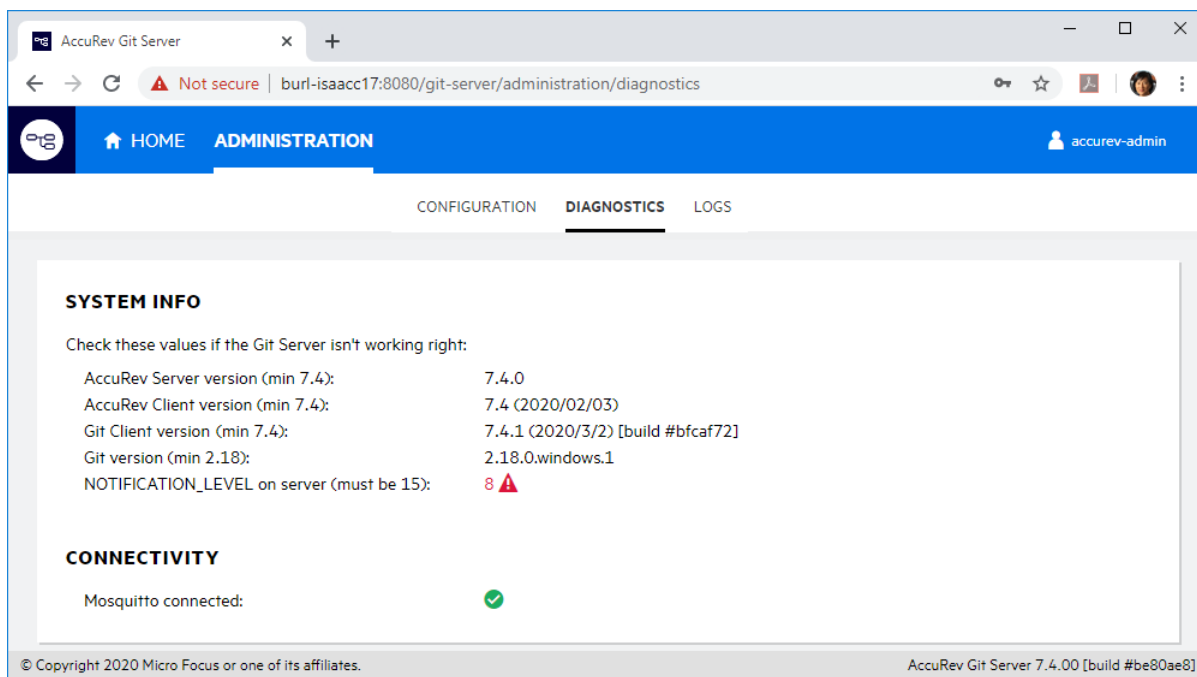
AccuRev Git Server ×
+

Not secure | burl-isaacc17:8080/git-server/administration/diagnostics

HOME ADMINISTRATION accurev-admin

CONFIGURATION DIAGNOSTICS LOGS

SYSTEM INFO

Check these values if the Git Server isn't working right:

| | |
|---|---|
| AccuRev Server version (min 7.4): | 7.4.0 |
| AccuRev Client version (min 7.4): | 7.4 (2020/02/03) |
| Git Client version (min 7.4): | 7.4.1 (2020/3/2) [build #bfcaf72] |
| Git version (min 2.18): | 2.18.0.windows.1 |
| NOTIFICATION_LEVEL on server (must be 15): | 8 |

CONNECTIVITY

Mosquitto connected:

© Copyright 2020 Micro Focus or one of its affiliates.
AccuRev Git Server 7.4.00 [build #be80ae8]